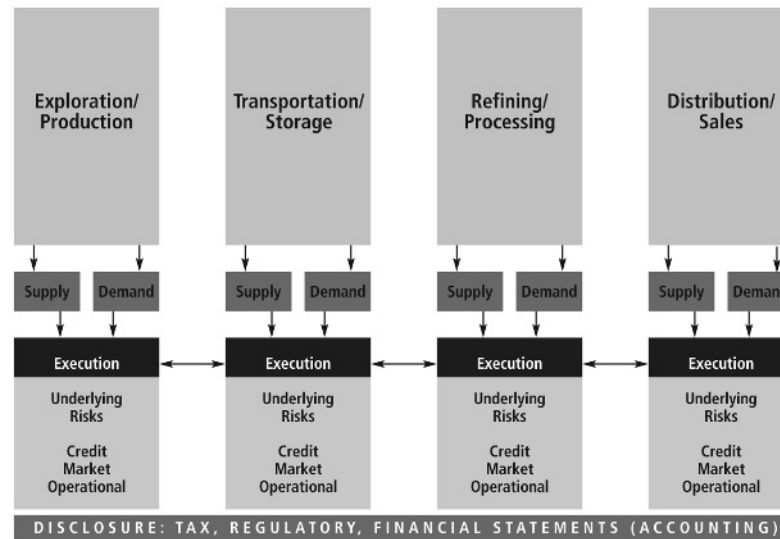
Exploration/ Production

Supply

Demand

Execution

Underlying Risks

Credit Market Operational

Transportation/ Storage

Supply

Demand

Execution

Underlying Risks

Credit Market Operational

Refining/ Processing

Supply

Demand

Execution

Underlying Risks

Credit Market Operational

Distribution/ Sales

Supply

Deman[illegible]

Execution

Underlying Risks

Credit Market Operational

DISCLOSURE: TAX, REGULATORY, FINANCIAL STATEMENTS (ACCOUNTING)